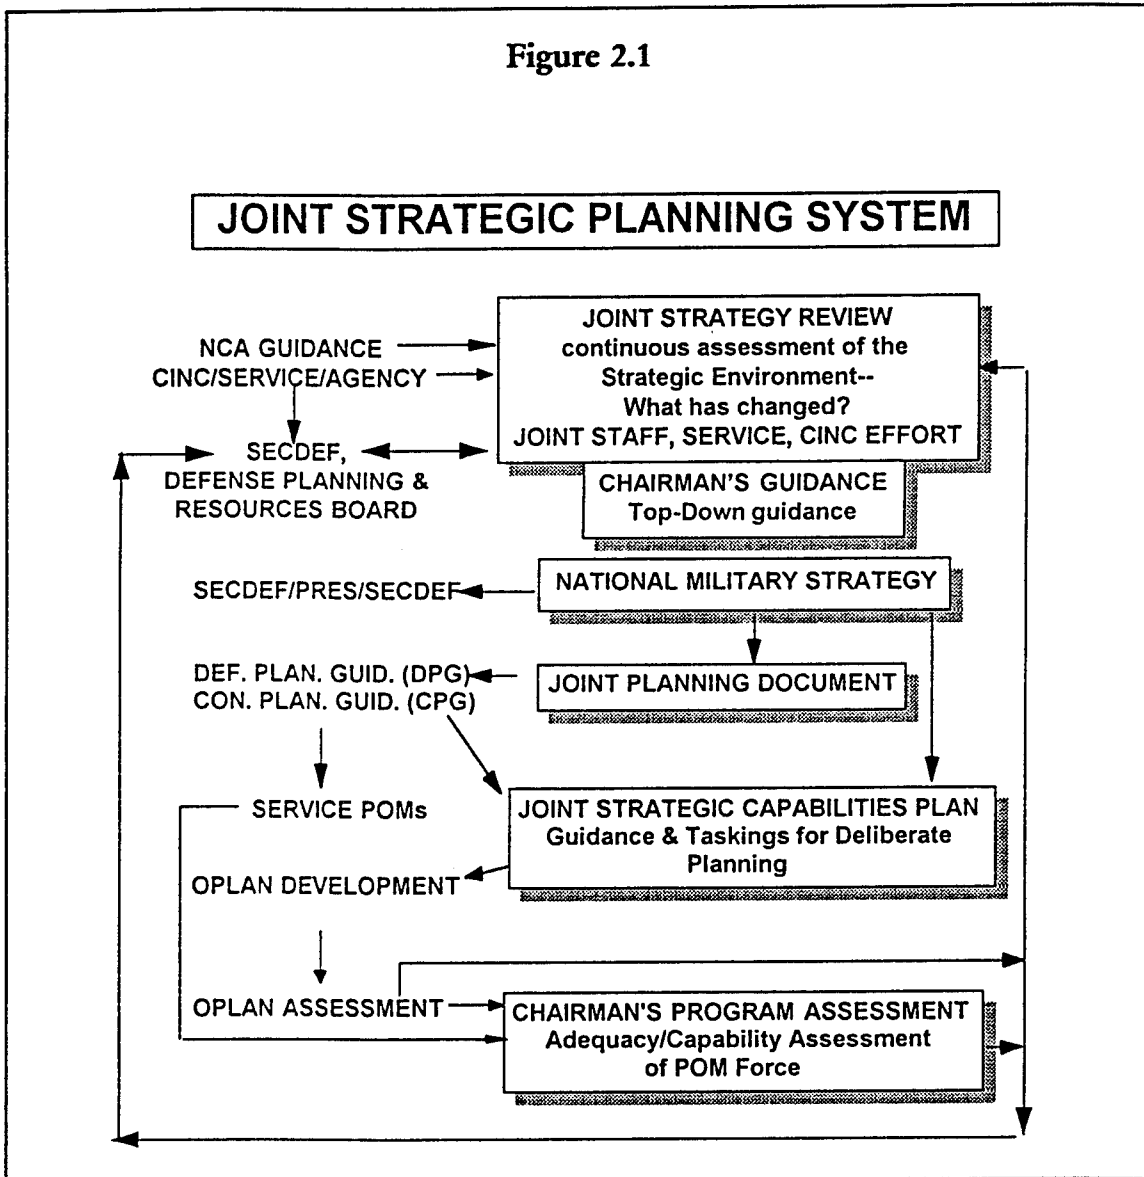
Figure 2.1

JOINT STRATEGIC PLANNING SYSTEM

NCA GUIDANCE
CINC/SERVICE/AGENCY

JOINT STRATEGY REVIEW
continuous assessment of the Strategic Environment--
What has changed?
JOINT STAFF, SERVICE, CINC EFFORT

SECDEF,
DEFENSE PLANNING & RESOURCES BOARD

CHAIRMAN'S GUIDANCE
Top-Down guidance

SECDEF/PRES/SECDEF

NATIONAL MILITARY STRATEGY

DEF. PLAN. GUID. (DPG)
CON. PLAN. GUID. (CPG)

JOINT PLANNING DOCUMENT

SERVICE POMs

JOINT STRATEGIC CAPABILITIES PLAN
Guidance & Taskings for Deliberate Planning

OPLAN DEVELOPMENT

OPLAN ASSESSMENT

CHAIRMAN'S PROGRAM ASSESSMENT
Adequacy/Capability Assessment of POM Force